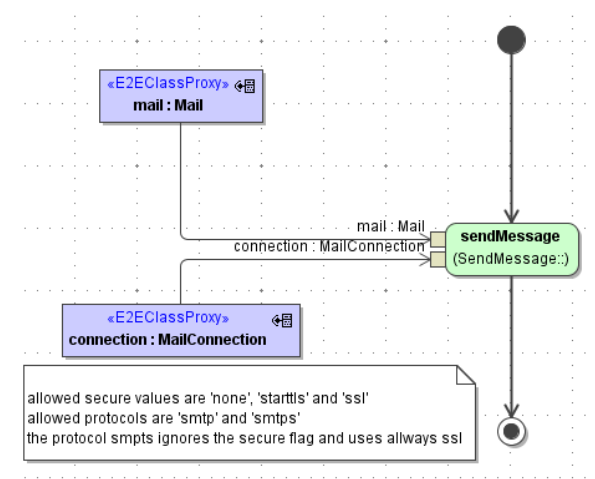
«E2EClassProxy»
mail : Mail

mail : Mail
connection : MailConnection

sendMessage
(SendMessage::)

«E2EClassProxy»
connection : MailConnection

allowed secure values are 'none', 'starttls' and 'ssl'
allowed protocols are 'smtp' and 'smtps'
the protocol smpts ignores the secure flag and uses allways ssl